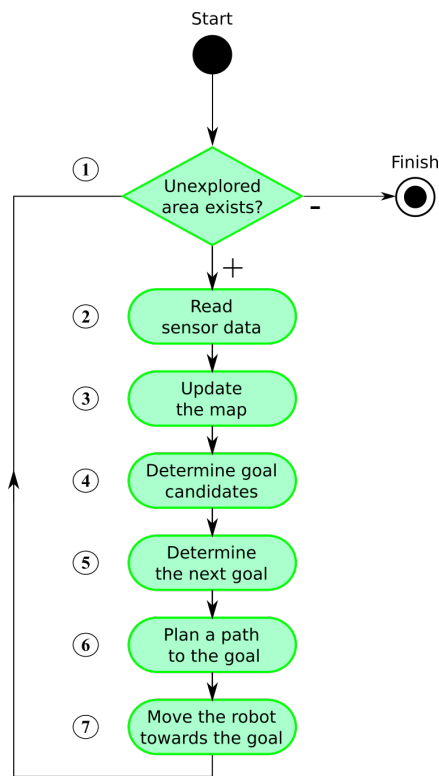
Start

1 Unexplored area exists?

-

Finish

+

2 Read sensor data

3 Update the map

4 Determine goal candidates

5 Determine the next goal

6 Plan a path to the goal

7 Move the robot towards the goal